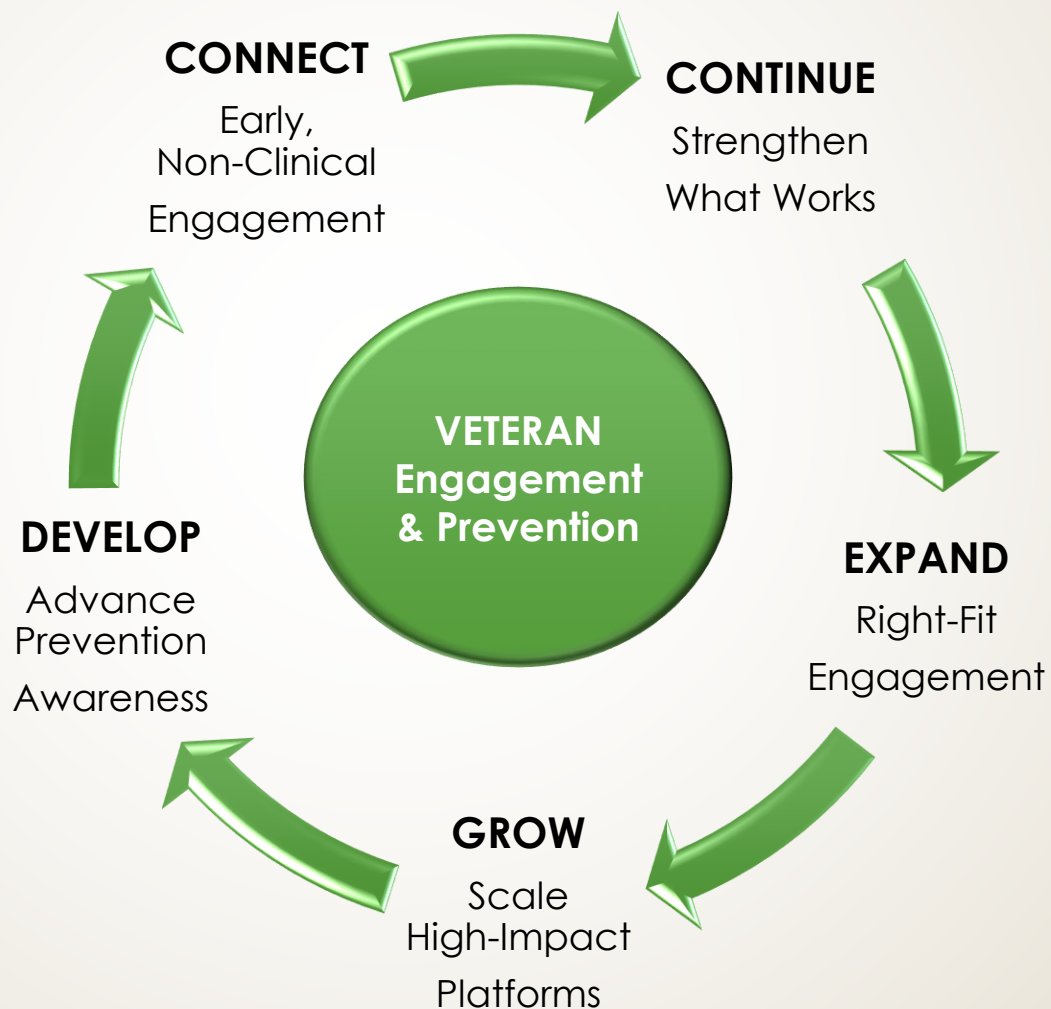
CONNECT
Early, Non-Clinical Engagement

CONTINUE
Strengthen What Works

VETERAN
Engagement & Prevention

EXPAND
Right-Fit Engagement

GROW
Scale High-Impact Platforms

DEVELOP
Advance Prevention Awareness